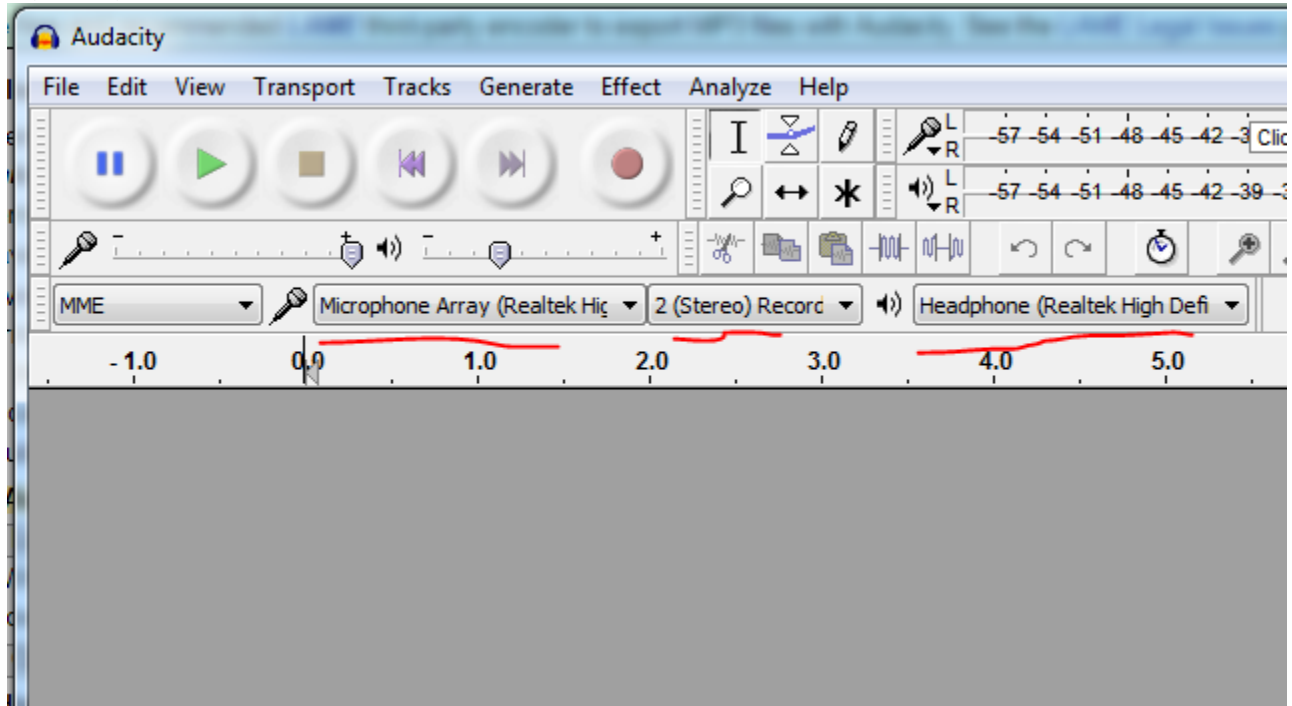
Audacity

File Edit View Transport Tracks Generate Effect Analyze Help

L R -57 -54 -51 -48 -45 -42 -3 Clic
L R -57 -54 -51 -48 -45 -42 -39 -3

- +
- +

MME
Microphone Array (Realtek Hig
2 (Stereo) Record
Headphone (Realtek High Defi

-1.0 0.0 1.0 2.0 3.0 4.0 5.0